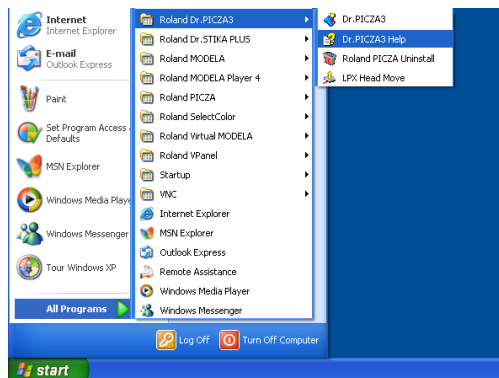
Internet
Internet Explorer
E-mail
Outlook Express
Paint
Set Program Access and Defaults
MSN Explorer
Windows Media Player
Windows Messenger
Tour Windows XP
All Programs

Roland Dr.PICZA3
Roland Dr.STIKA PLUS
Roland MODELA
Roland MODELA Player 4
Roland PICZA
Roland SelectColor
Roland Virtual MODELA
Roland VPanel
Startup
VNC
Internet Explorer
MSN Explorer
Outlook Express
Remote Assistance
Windows Media Player
Windows Messenger

Dr.PICZA3
Dr.PICZA3 Help
Roland PICZA Uninstall
LPX Head Move

Log Off
Turn Off Computer
start